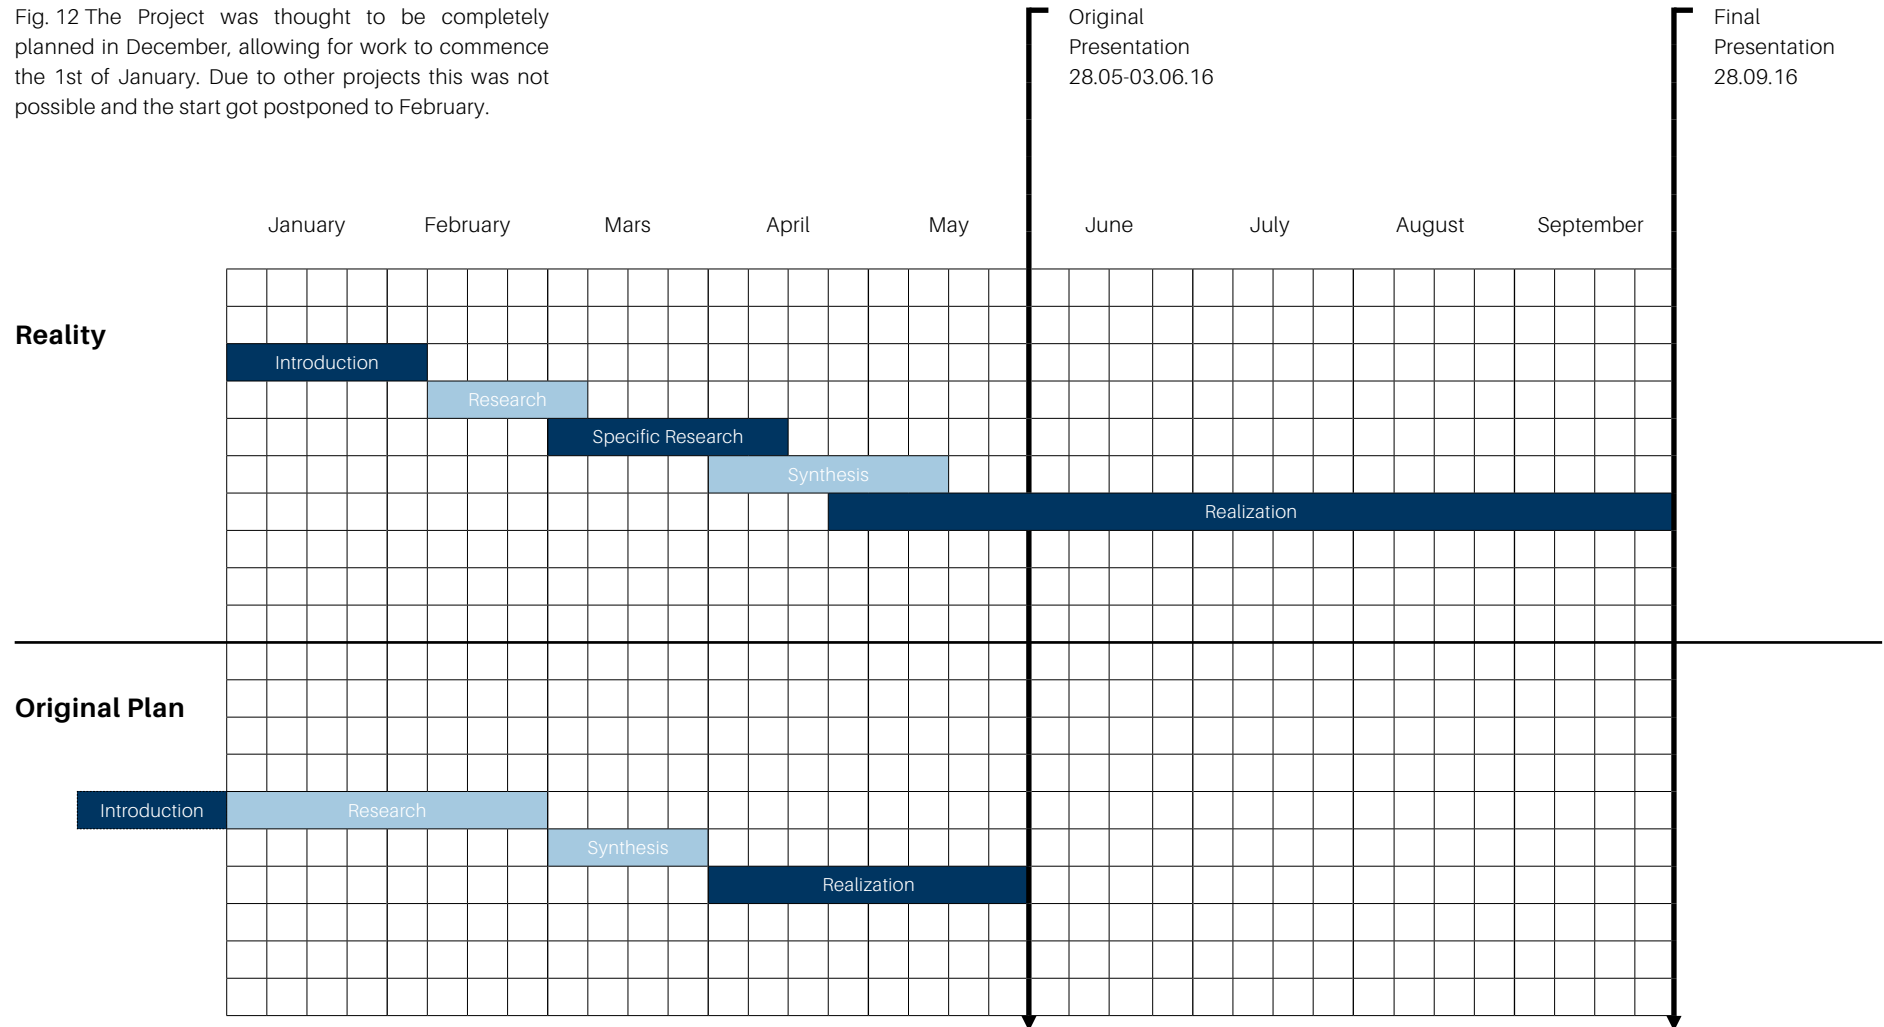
Fig. 12 The Project was thought to be completely planned in December, allowing for work to commence the 1st of January. Due to other projects this was not possible and the start got postponed to February.

Original Presentation 28.05-03.06.16

Final Presentation 28.09.16

January February Mars April May June July August September

Reality

Introduction

Research

Specific Research

Synthesis

Realization

Original Plan

Introduction

Research

Synthesis

Realization